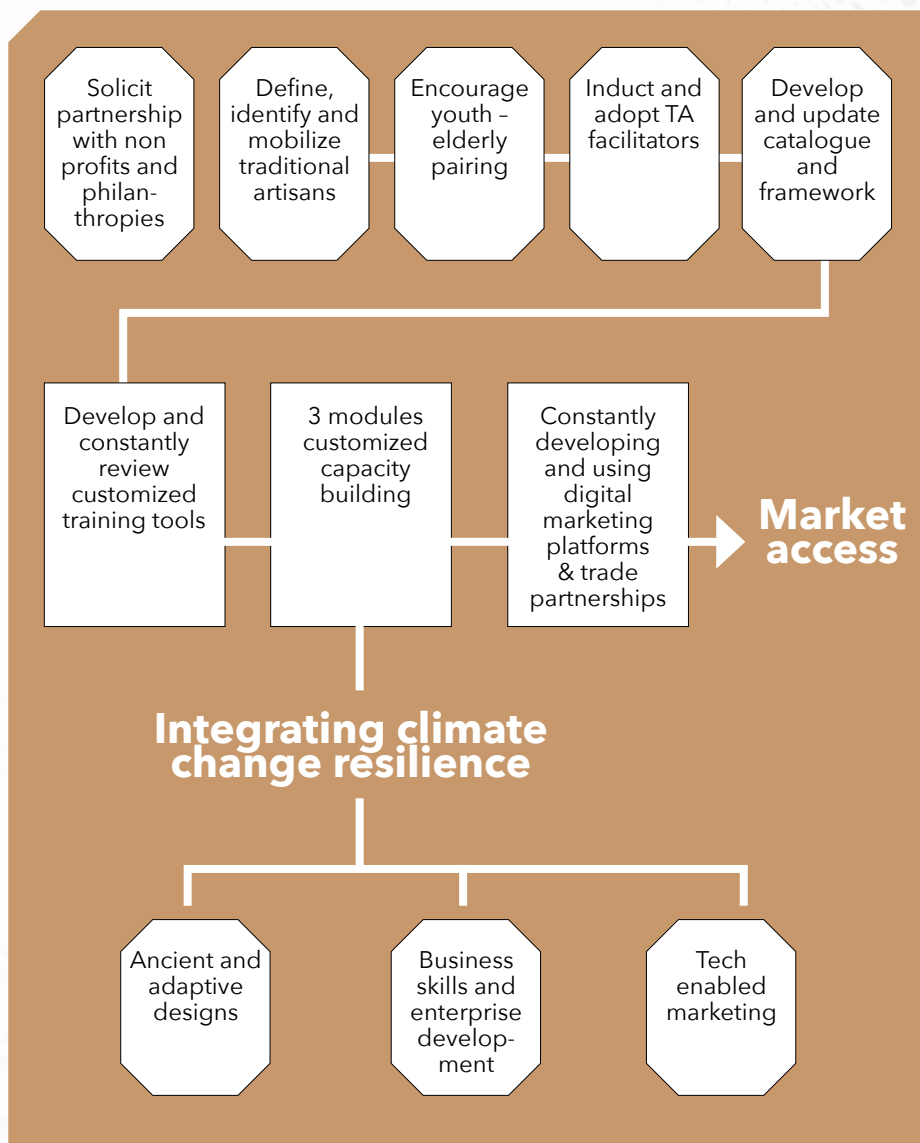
Solicit partnership with non profits and philanthropies

Define, identify and mobilize traditional artisans

Encourage youth – elderly pairing

Induct and adopt TA facilitators

Develop and update catalogue and framework

Develop and constantly review customized training tools

3 modules customized capacity building

Constantly developing and using digital marketing platforms & trade partnerships

Market access

Integrating climate change resilience

Ancient and adaptive designs

Business skills and enterprise development

Tech enabled marketing